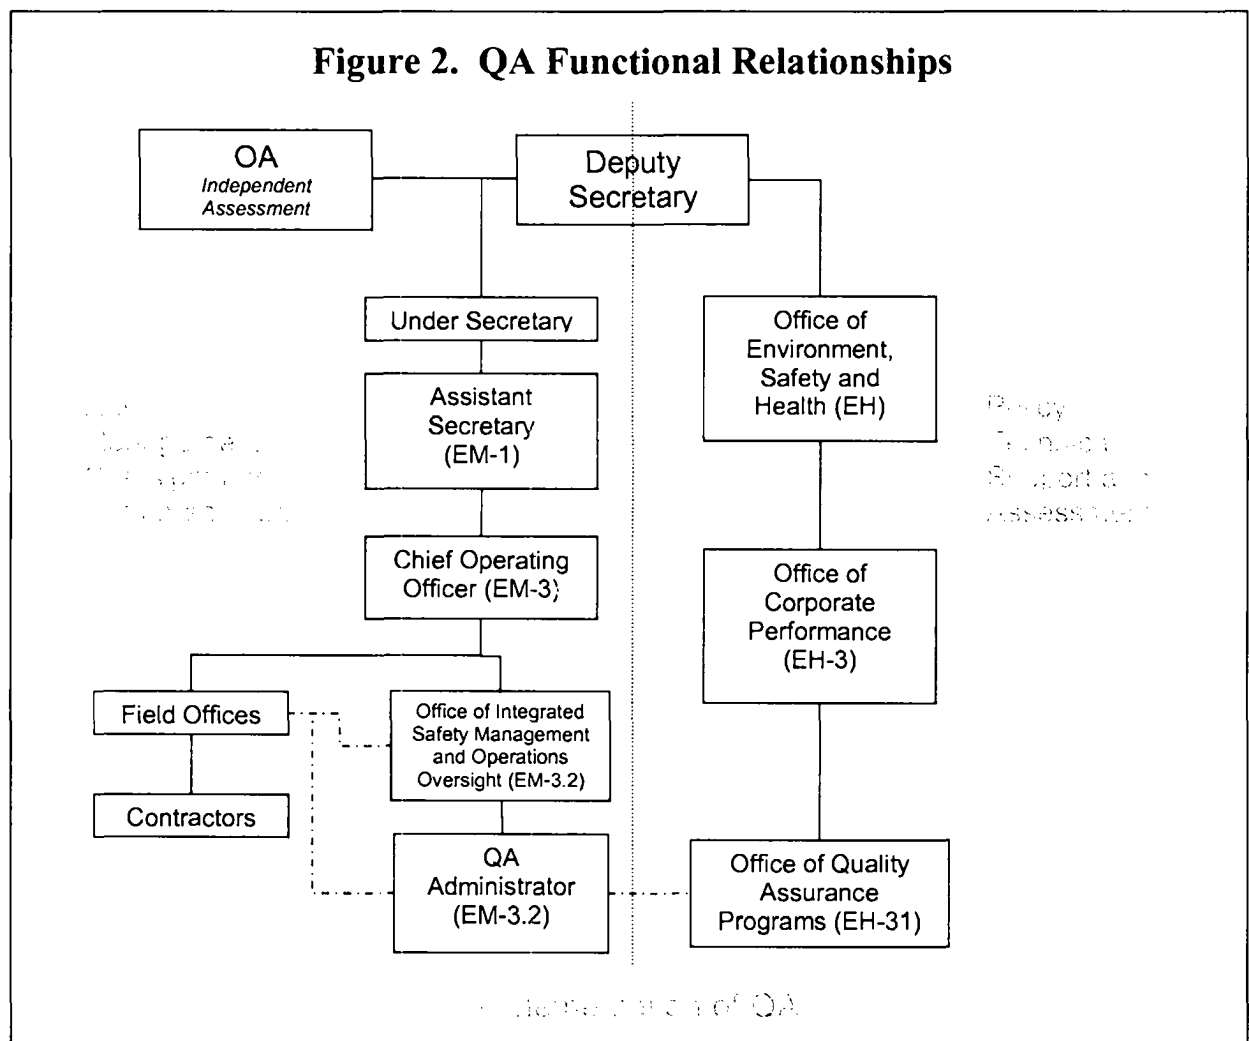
Figure 2. QA Functional Relationships

OA
Independent Assessment

Deputy Secretary

Under Secretary

Assistant Secretary (EM-1)

Chief Operating Officer (EM-3)

Field Offices

Contractors

Office of Integrated Safety Management and Operations Oversight (EM-3.2)

QA Administrator (EM-3.2)

Office of Environment, Safety and Health (EH)

Office of Corporate Performance (EH-3)

Office of Quality Assurance Programs (EH-31)

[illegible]

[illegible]

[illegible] of QA